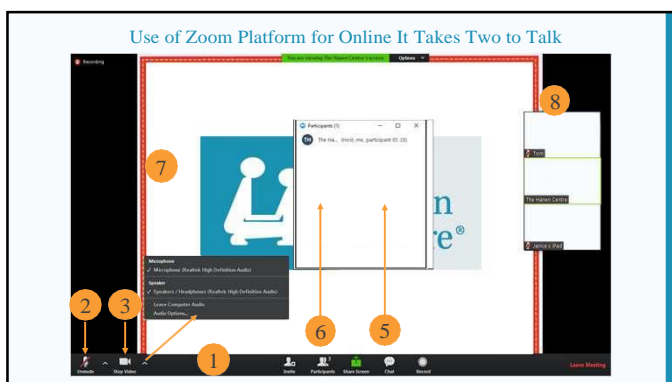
Use of Zoom Platform for Online It Takes Two to Talk

Recording

You are viewing The Hanen Centre's screen

Options

7

Participants (1)

TH The Ha... (Host, me, participant ID: 28)

n
re®

8

Tom

The Hanen Centre

Janice's iPad

Microphone
✓ Microphone (Realtek High Definition Audio)

Speaker
✓ Speakers / Headphones (Realtek High Definition Audio)

Leave Computer Audio
Audio Options...

2

3

6

5

1

Unmute

Stop Video

Invite

Participants

Share Screen

Chat

Record

Leave Meeting